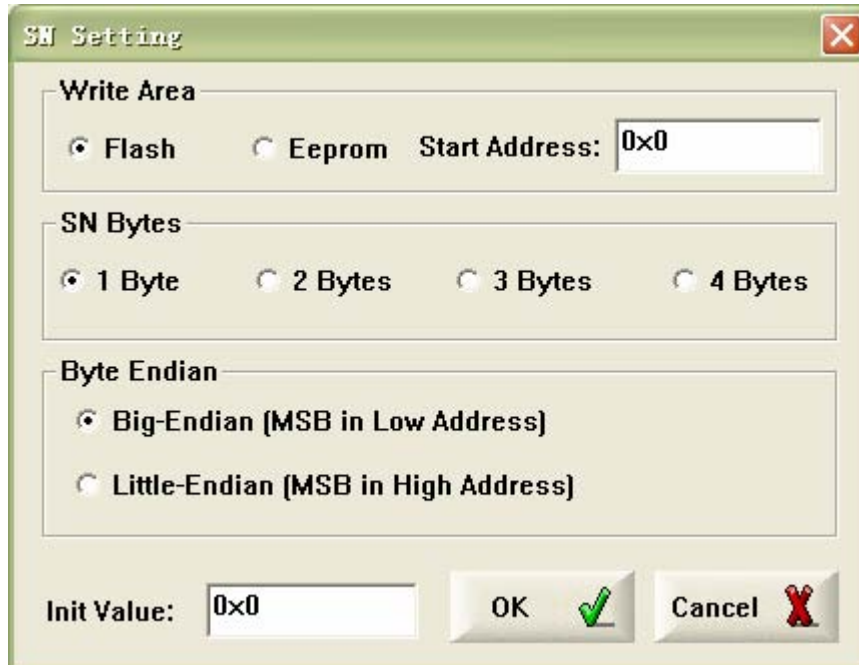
SN Setting

Write Area

Flash

Eeprom

Start Address: 0x0

SN Bytes

1 Byte

2 Bytes

3 Bytes

4 Bytes

Byte Endian

Big-Endian (MSB in Low Address)

Little-Endian (MSB in High Address)

Init Value: 0x0

OK

Cancel